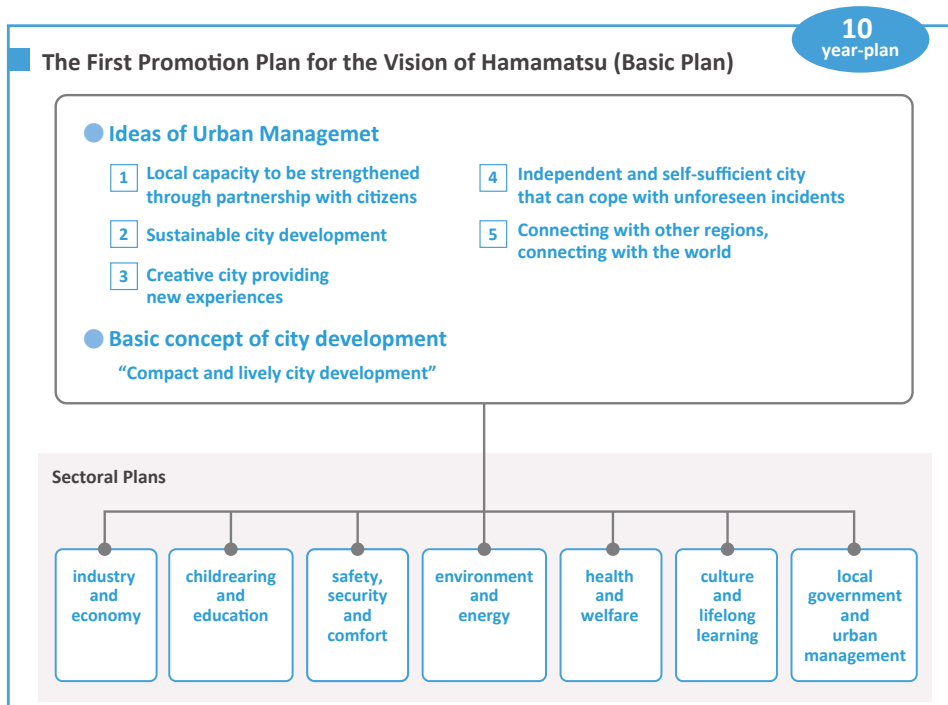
10 year-plan

The First Promotion Plan for the Vision of Hamamatsu (Basic Plan)

Ideas of Urban Managemet

1 Local capacity to be strengthened through partnership with citizens

2 Sustainable city development

3 Creative city providing new experiences

4 Independent and self-sufficient city that can cope with unforeseen incidents

5 Connecting with other regions, connecting with the world

Basic concept of city development

"Compact and lively city development"

Sectoral Plans

industry and economy

childrearing and education

safety, security and comfort

environment and energy

health and welfare

culture and lifelong learning

local government and urban management